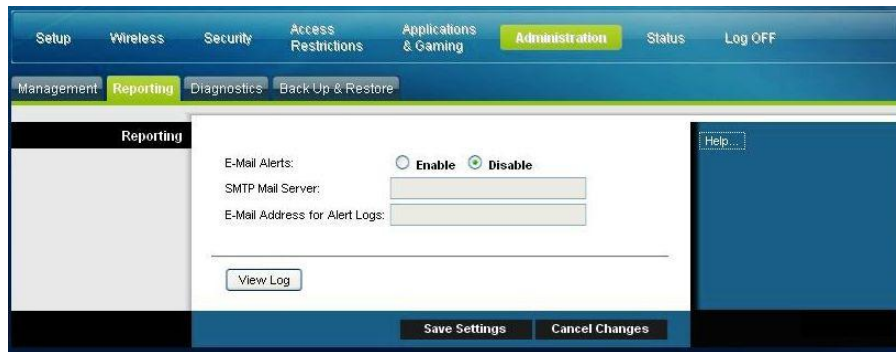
Setup Wireless Security Access Restrictions Applications & Gaming Administration Status Log OFF

Management Reporting Diagnostics Back Up & Restore

Reporting

E-Mail Alerts: Enable Disable

SMTP Mail Server:

E-Mail Address for Alert Logs:

View Log

Help...

Save Settings Cancel Changes